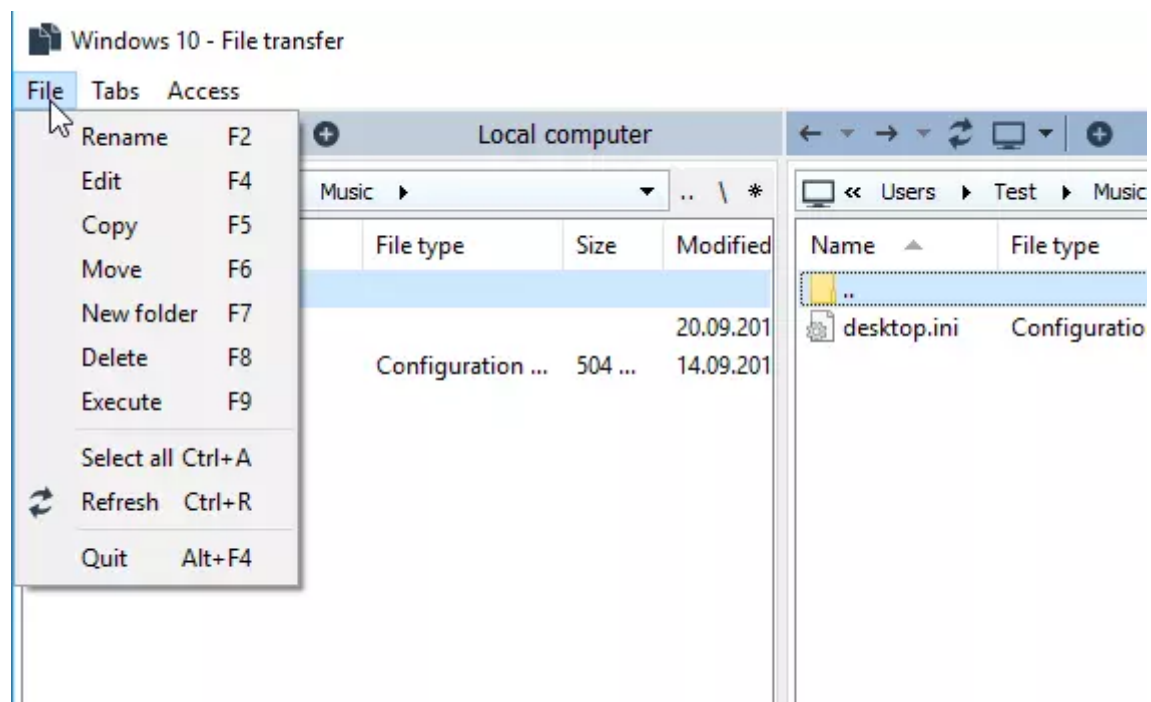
Windows 10 - File transfer

File Tabs Access

Rename F2
Edit F4
Copy F5
Move F6
New folder F7
Delete F8
Execute F9
Select all Ctrl+A
Refresh Ctrl+R
Quit Alt+F4

Local computer

Music ▸ .. \ *

| File type | Size | Modified |
|---|---|---|
| | | |
| | | 20.09.201 |
| Configuration ... | 504 ... | 14.09.201 |

« Users ▸ Test ▸ Music

| Name | File type |
|---|---|
| .. | |
| desktop.ini | Configuratio |